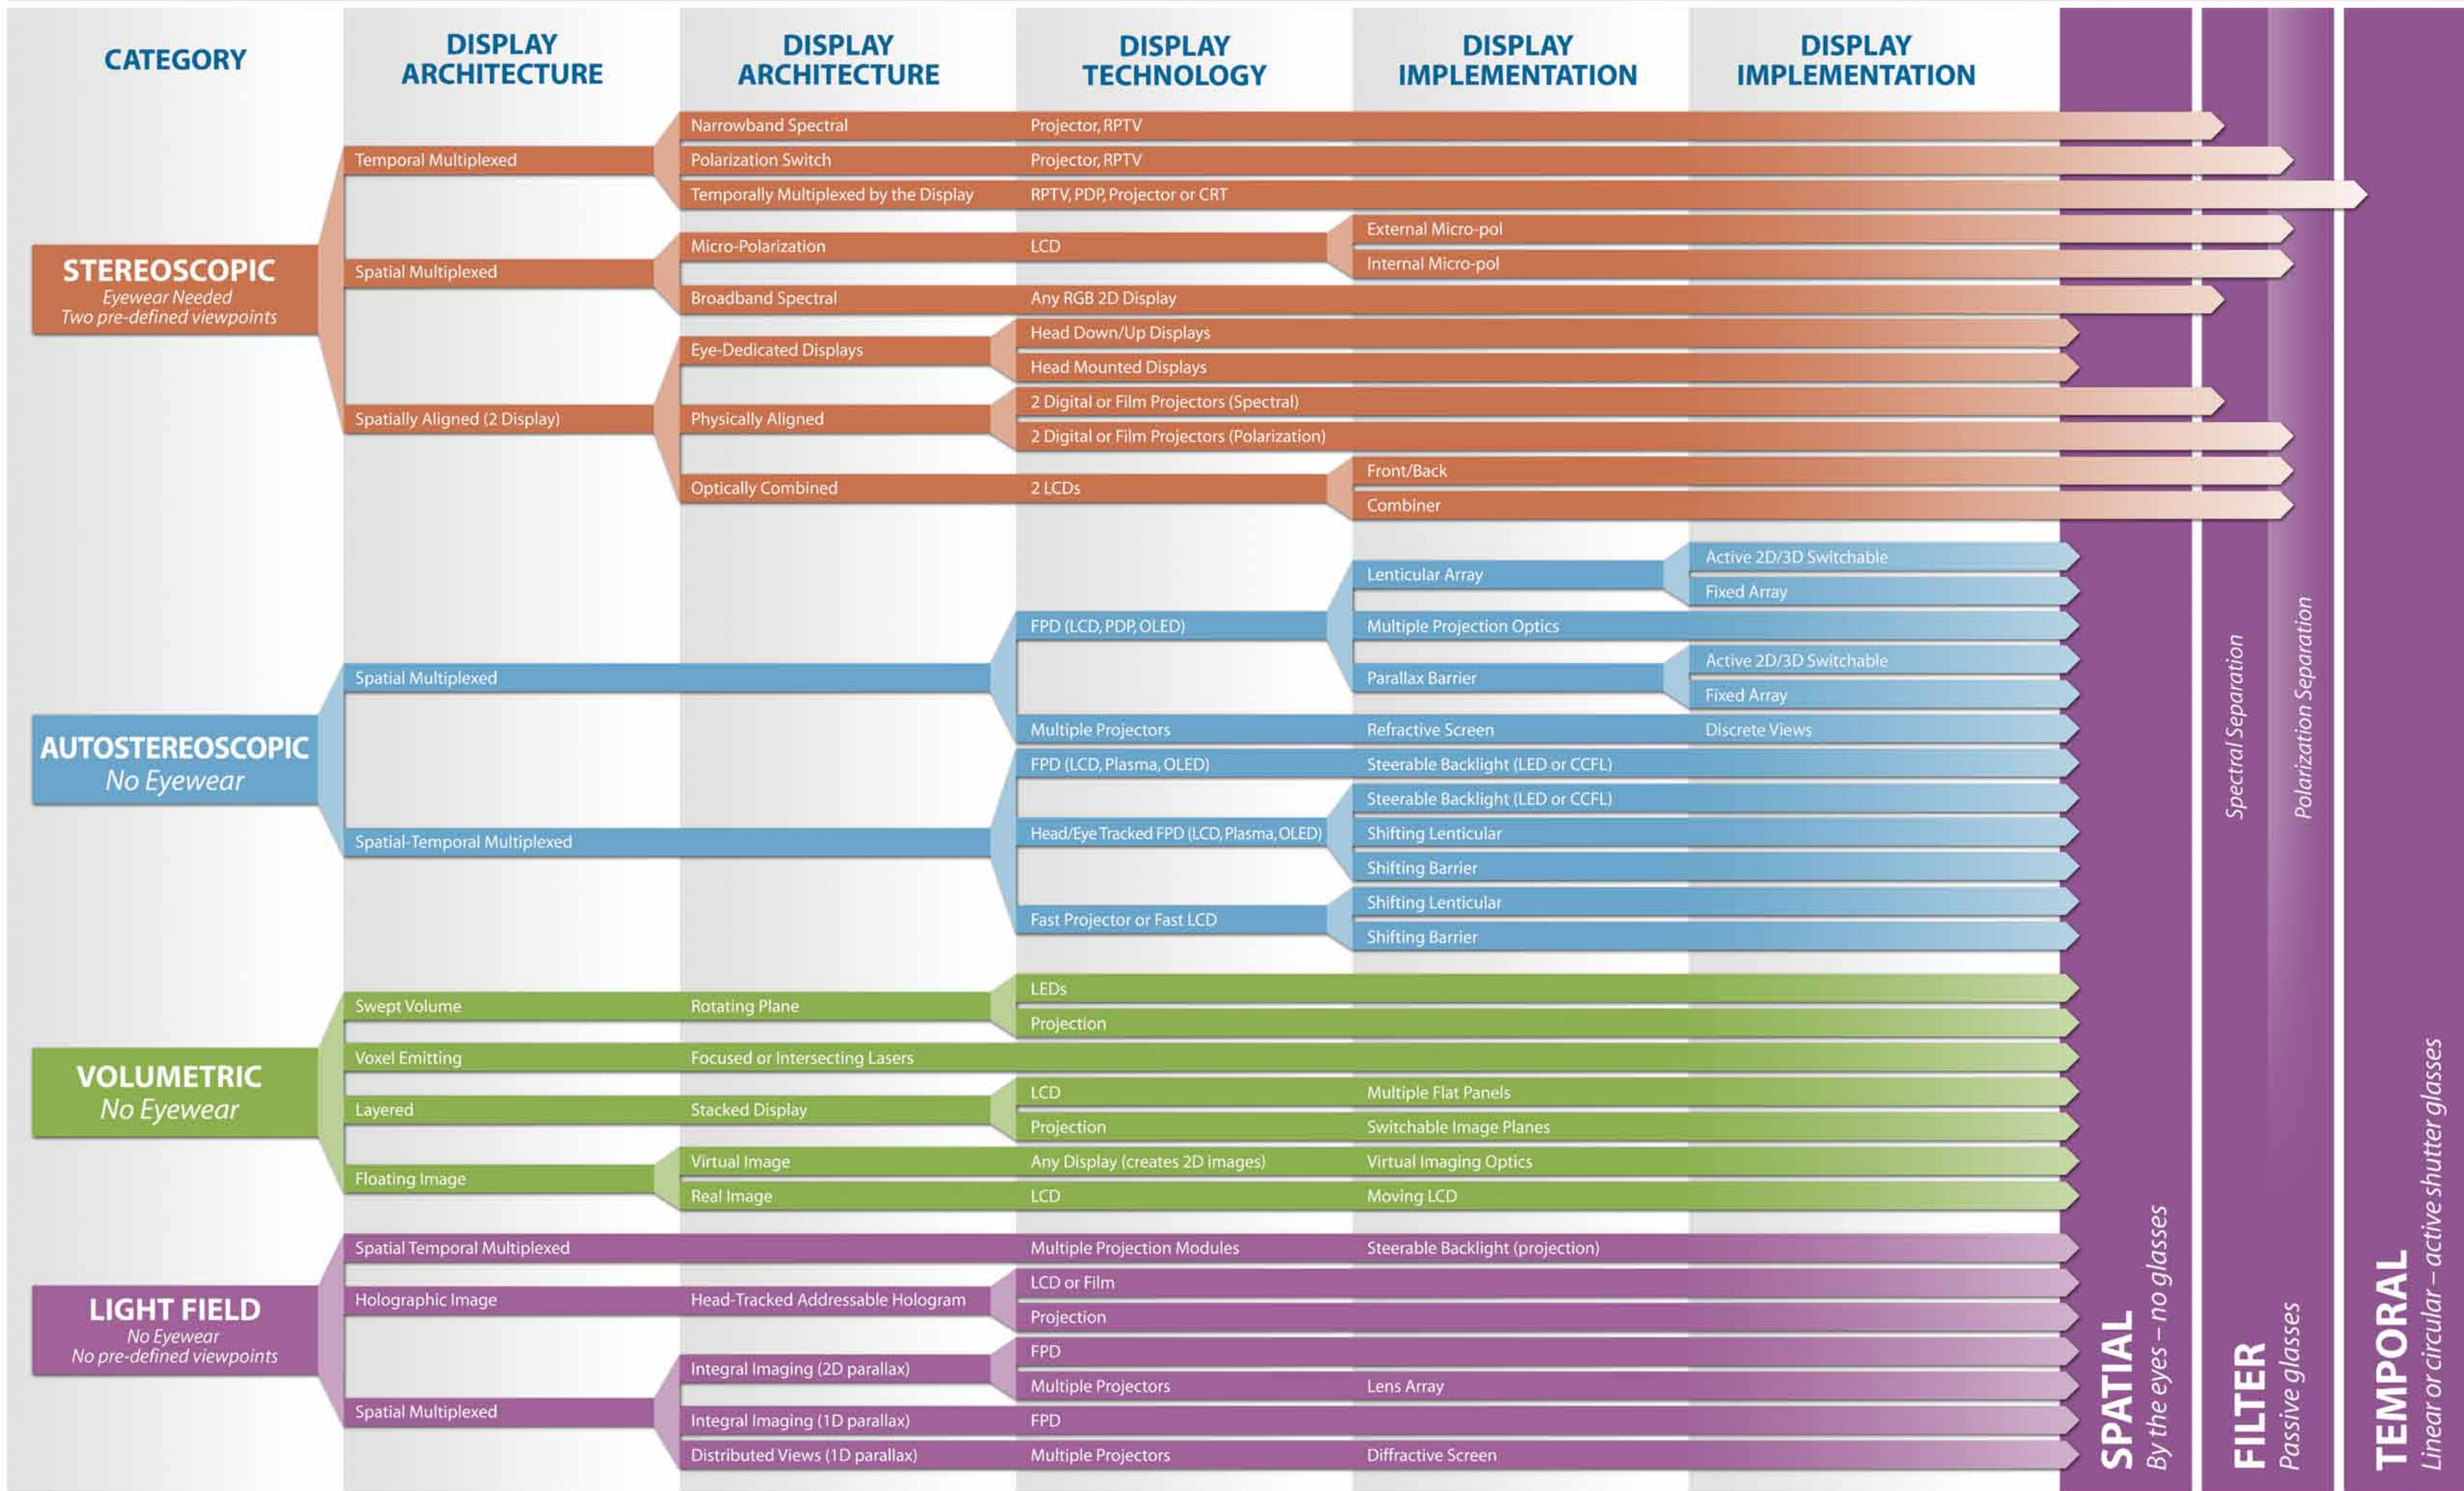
CATEGORY

DISPLAY ARCHITECTURE

DISPLAY ARCHITECTURE

DISPLAY TECHNOLOGY

DISPLAY IMPLEMENTATION

DISPLAY IMPLEMENTATION

STEREOSCOPIC
Eyewear Needed
Two pre-defined viewpoints

Temporal Multiplexed
Narrowband Spectral
Projector, RPTV
Polarization Switch
Projector, RPTV
Temporally Multiplexed by the Display
RPTV, PDP, Projector or CRT

Spatial Multiplexed
Micro-Polarization
LCD
External Micro-pol
Internal Micro-pol
Broadband Spectral
Any RGB 2D Display

Spatially Aligned (2 Display)
Eye-Dedicated Displays
Head Down/Up Displays
Head Mounted Displays
Physically Aligned
2 Digital or Film Projectors (Spectral)
2 Digital or Film Projectors (Polarization)
Optically Combined
2 LCDs
Front/Back
Combiner

AUTOSTEREOSCOPIC
No Eyewear

Spatial Multiplexed
FPD (LCD, PDP, OLED)
Lenticular Array
Active 2D/3D Switchable
Fixed Array
Multiple Projection Optics
Parallax Barrier
Active 2D/3D Switchable
Fixed Array
Multiple Projectors
Refractive Screen
Discrete Views

Spatial-Temporal Multiplexed
FPD (LCD, Plasma, OLED)
Steerable Backlight (LED or CCFL)
Head/Eye Tracked FPD (LCD, Plasma, OLED)
Steerable Backlight (LED or CCFL)
Shifting Lenticular
Shifting Barrier
Fast Projector or Fast LCD
Shifting Lenticular
Shifting Barrier

VOLUMETRIC
No Eyewear

Swept Volume
Rotating Plane
LEDs
Projection
Voxel Emitting
Focused or Intersecting Lasers
Layered
Stacked Display
LCD
Multiple Flat Panels
Projection
Switchable Image Planes
Floating Image
Virtual Image
Any Display (creates 2D images)
Virtual Imaging Optics
Real Image
LCD
Moving LCD

LIGHT FIELD
No Eyewear
No pre-defined viewpoints

Spatial Temporal Multiplexed
Multiple Projection Modules
Steerable Backlight (projection)
Holographic Image
Head-Tracked Addressable Hologram
LCD or Film
Projection
Spatial Multiplexed
Integral Imaging (2D parallax)
FPD
Multiple Projectors
Lens Array
Integral Imaging (1D parallax)
FPD
Distributed Views (1D parallax)
Multiple Projectors
Diffractive Screen

SPATIAL
By the eyes – no glasses

FILTER
Passive glasses
Spectral Separation
Polarization Separation

TEMPORAL
Linear or circular – active shutter glasses